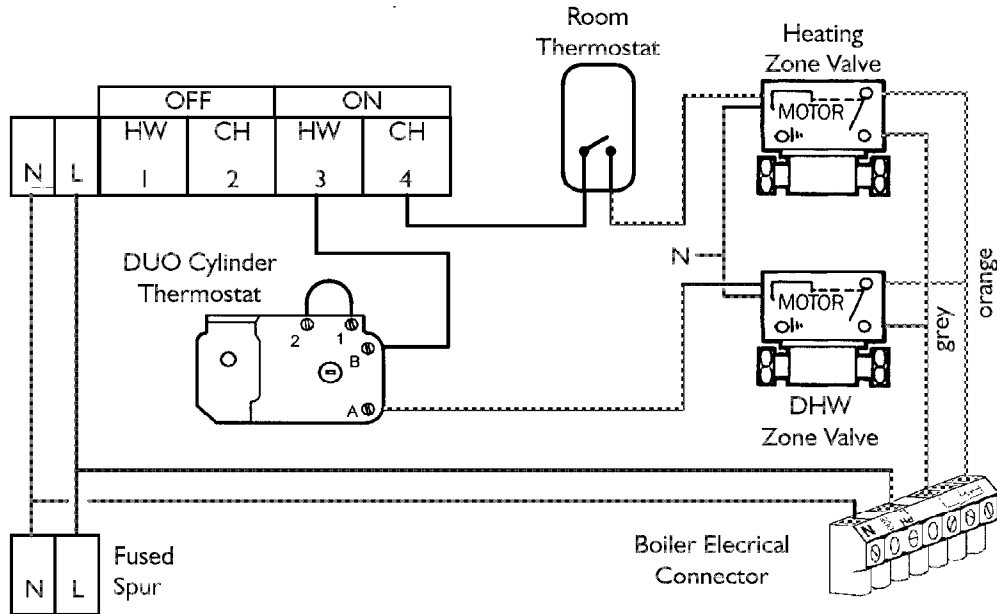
Room Thermostat

Heating Zone Valve

MOTOR

| | | OFF | | ON | |
|---|---|---|---|---|---|
| N | L | HW | CH | HW | CH |
| | | 1 | 2 | 3 | 4 |

DUO Cylinder Thermostat

2 1 B A

N

MOTOR

grey

orange

DHW Zone Valve

N L

Fused Spur

Boiler Elecrical Connector

N L E